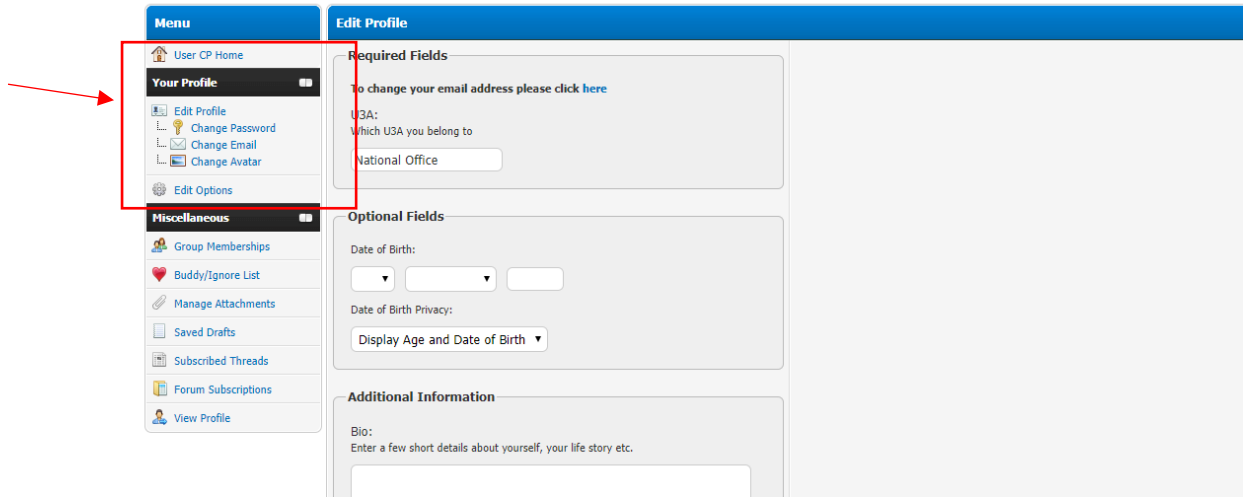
Menu

User CP Home

Your Profile

Edit Profile
Change Password
Change Email
Change Avatar

Edit Options

Miscellaneous

Group Memberships
Buddy/Ignore List
Manage Attachments
Saved Drafts
Subscribed Threads
Forum Subscriptions
View Profile

Edit Profile

Required Fields

To change your email address please click here

U3A:
Which U3A you belong to

National Office

Optional Fields

Date of Birth:

Date of Birth Privacy:

Display Age and Date of Birth

Additional Information

Bio:
Enter a few short details about yourself, your life story etc.